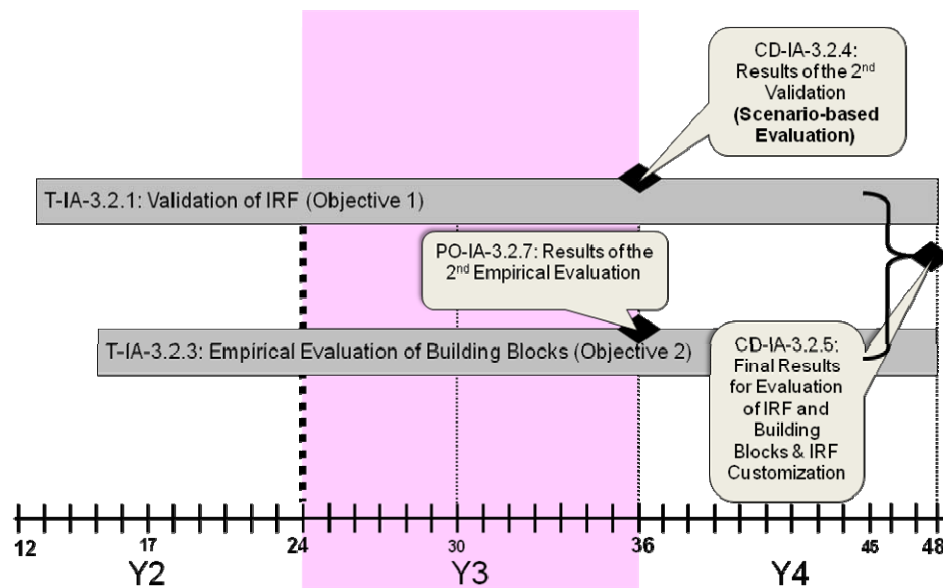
CD-IA-3.2.4: Results of the 2$^{nd}$ Validation **(Scenario-based Evaluation)**

T-IA-3.2.1: Validation of IRF (Objective 1)

PO-IA-3.2.7: Results of the 2$^{nd}$ Empirical Evaluation

T-IA-3.2.3: Empirical Evaluation of Building Blocks (Objective 2)

CD-IA-3.2.5: Final Results for Evaluation of IRF and Building Blocks & IRF Customization

12 17 24 30 36 45 48

Y2 Y3 Y4